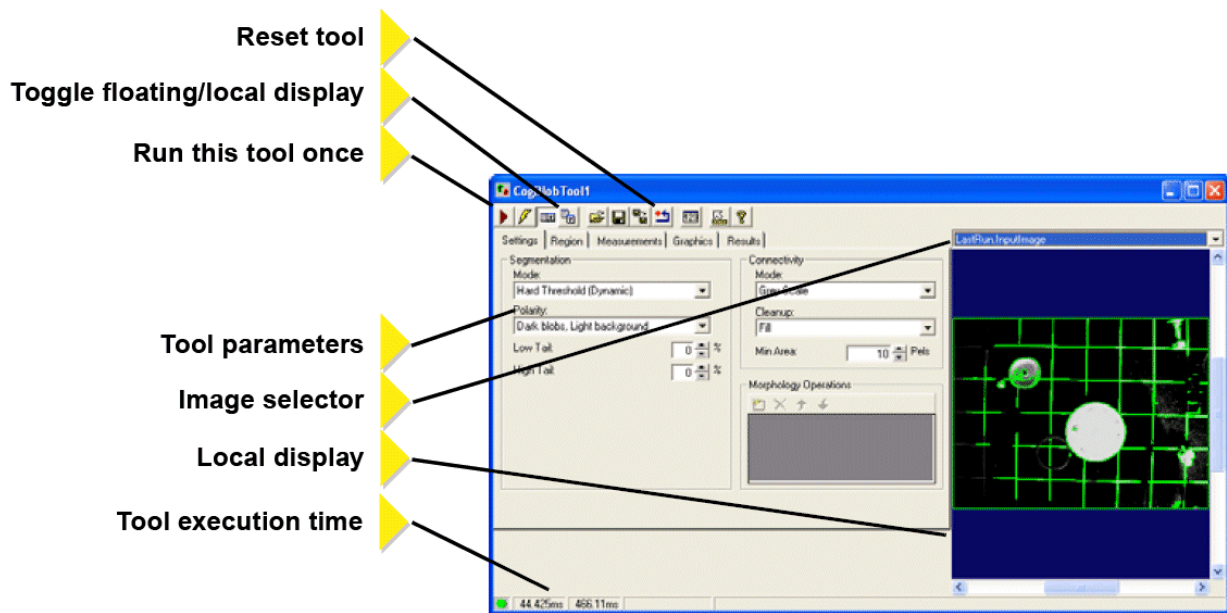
Reset tool
Toggle floating/local display
Run this tool once
Tool parameters
Image selector
Local display
Tool execution time

CogBlobTool1

Settings | Region | Measurements | Graphics | Results

Segmentation
Mode:
Hard Threshold (Dynamic)
Polarity:
Dark blobs, Light background
Low Tail: 0 %
High Tail: 0 %

Connectivity
Mode:
Grey Scale
Cleanup:
Fill
Min Area: 10 Pels

Morphology Operations

LastRun.InputImage

44.425ms 466.11ms